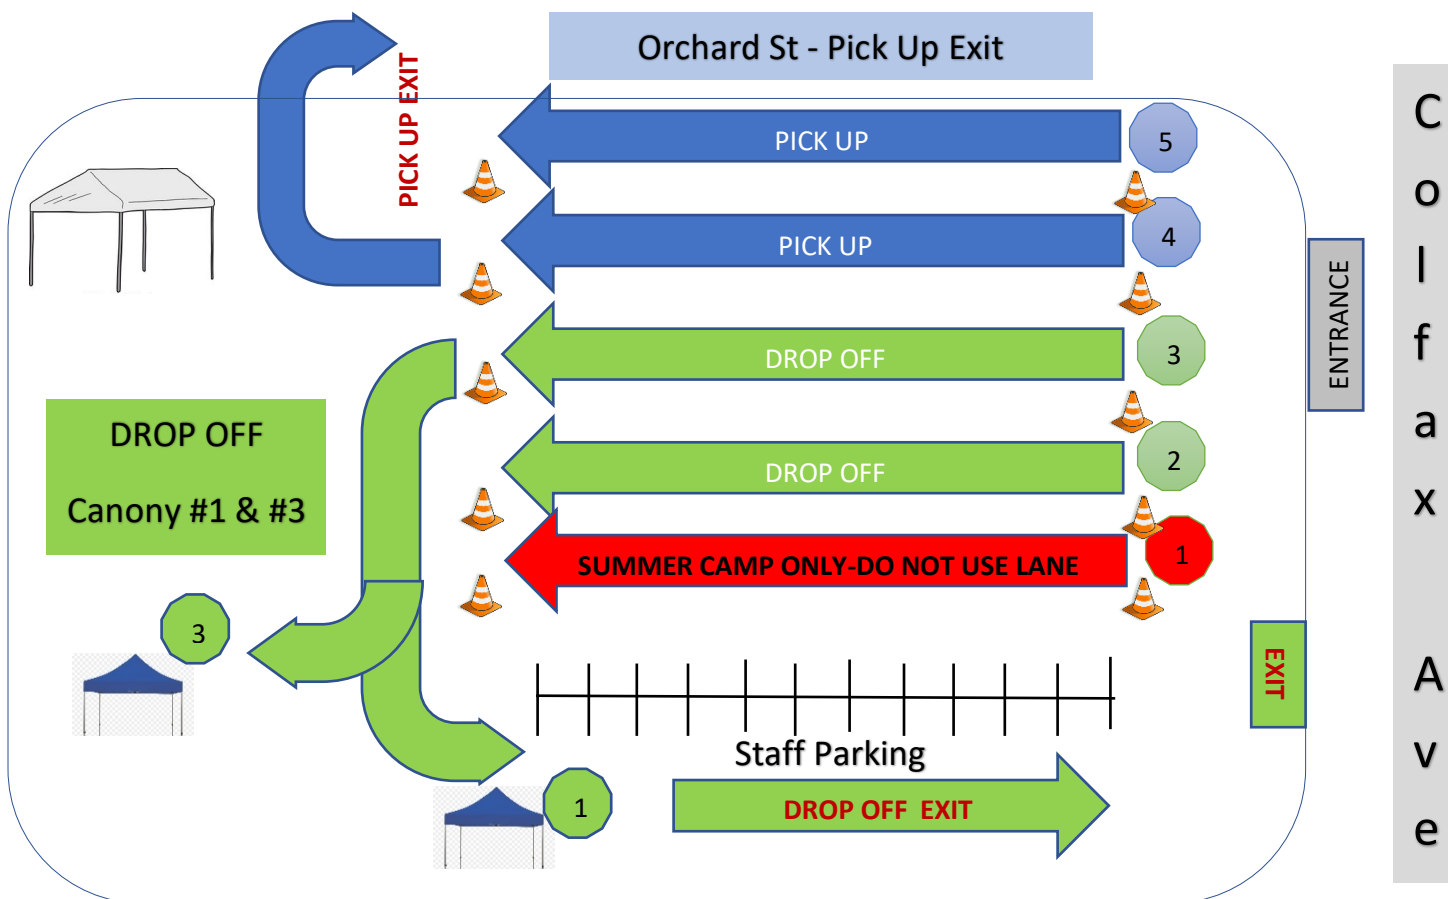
Orchard St - Pick Up Exit

PICK UP EXIT

PICK UP

5

PICK UP

4

DROP OFF

3

DROP OFF

2

SUMMER CAMP ONLY-DO NOT USE LANE

1

DROP OFF

Canony #1 & #3

3

Staff Parking

1

DROP OFF EXIT

ENTRANCE

EXIT

Colfax Ave